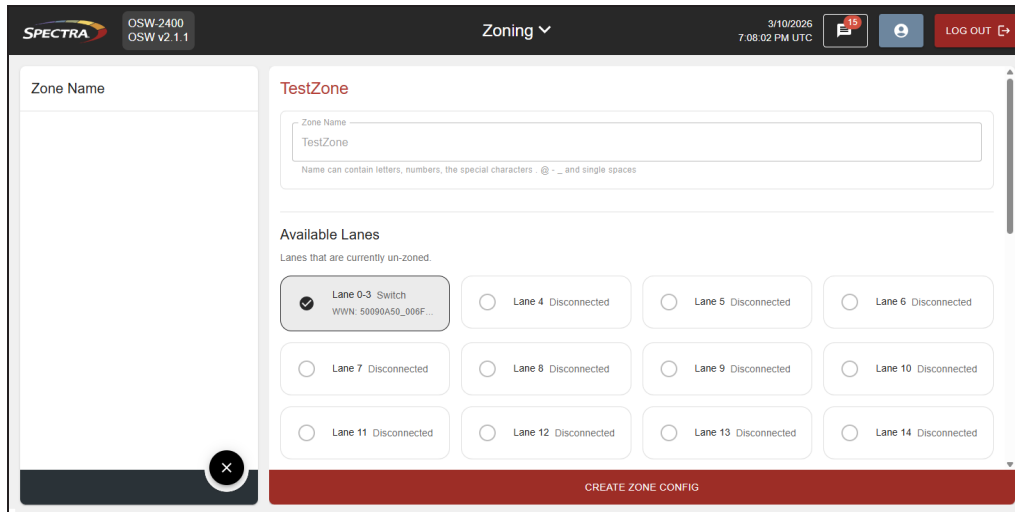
SPECTRA
OSW-2400
OSW v2.1.1

Zoning

3/10/2026
7:08:02 PM UTC

15

LOG OUT

Zone Name

TestZone

Zone Name
TestZone
Name can contain letters, numbers, the special characters . @ - _ and single spaces

Available Lanes
Lanes that are currently un-zoned.

Lane 0-3 Switch
WWN: 50090A50_006F...

Lane 4 Disconnected

Lane 5 Disconnected

Lane 6 Disconnected

Lane 7 Disconnected

Lane 8 Disconnected

Lane 9 Disconnected

Lane 10 Disconnected

Lane 11 Disconnected

Lane 12 Disconnected

Lane 13 Disconnected

Lane 14 Disconnected

CREATE ZONE CONFIG